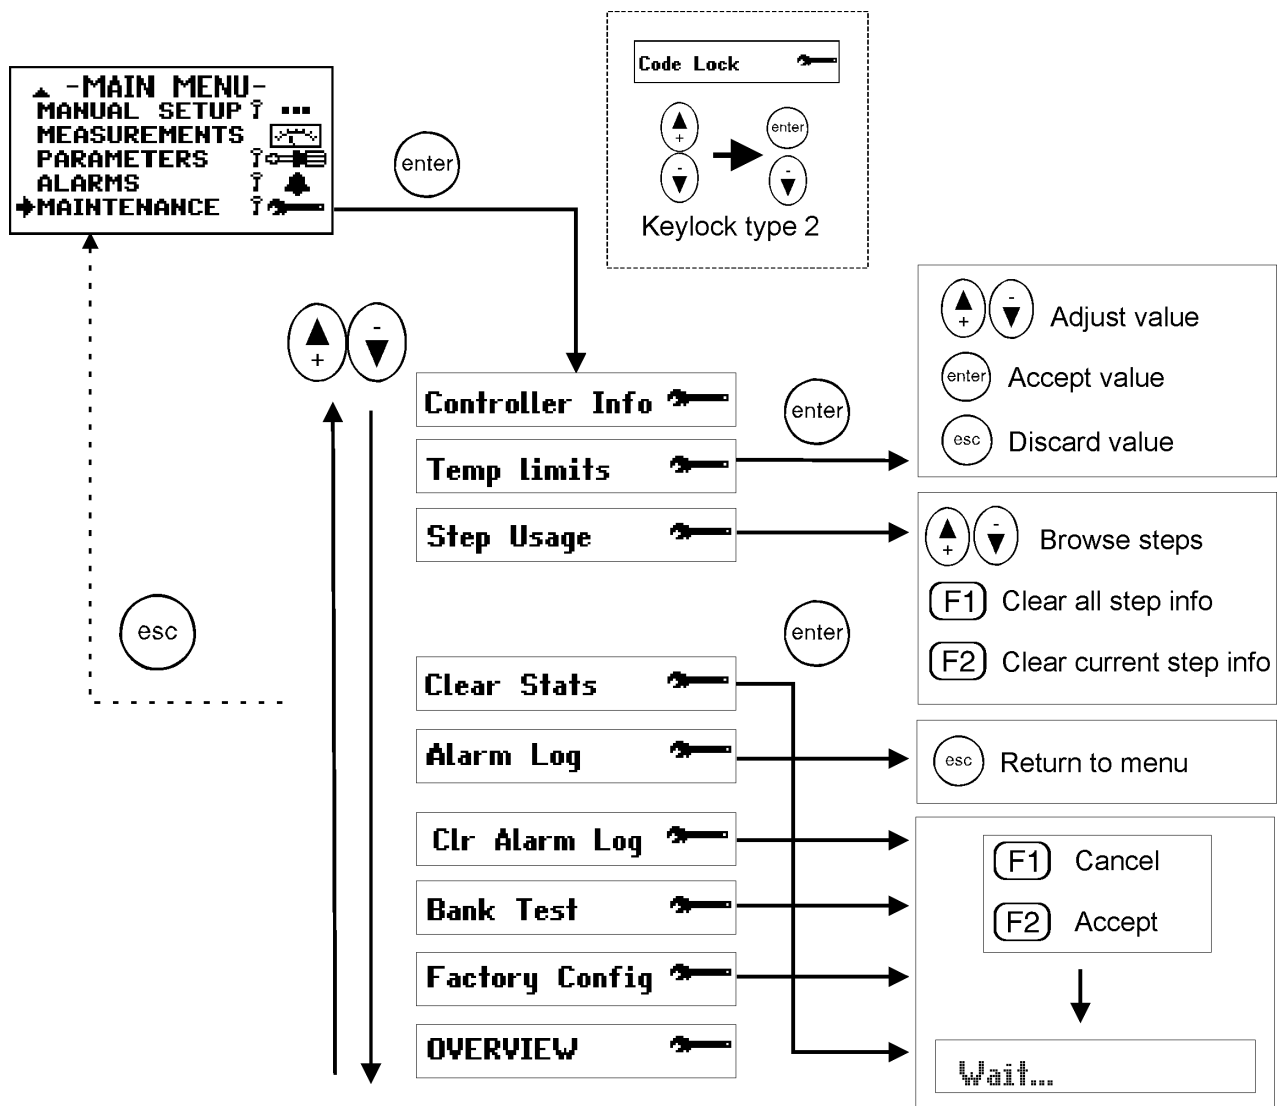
-MAIN MENU-
MANUAL SETUP
MEASUREMENTS
PARAMETERS
ALARMS
MAINTENANCE

enter

Code Lock

+ -
enter
-
Keylock type 2

+ -
Adjust value
enter Accept value
esc Discard value

+ -

Controller Info
enter
Temp limits
Step Usage

+ -
Browse steps
F1 Clear all step info
F2 Clear current step info

esc

enter
Clear Stats
Alarm Log
esc Return to menu
Clr Alarm Log
Bank Test
Factory Config
OVERVIEW

F1 Cancel
F2 Accept

Wait...